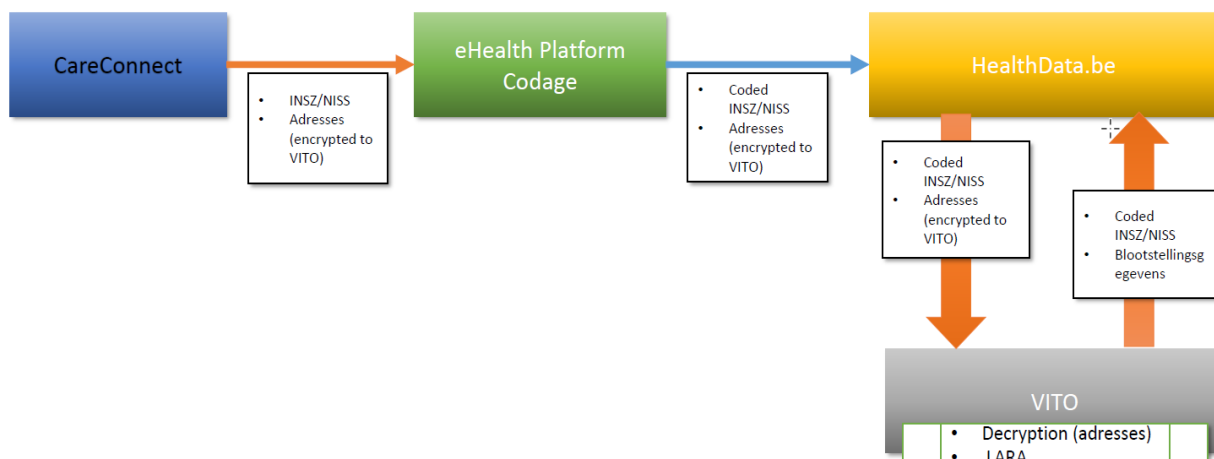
CareConnect

- INSZ/NISS
- Adresses (encrypted to VITO)

eHealth Platform Codage

- Coded INSZ/NISS
- Adresses (encrypted to VITO)

HealthData.be

- Coded INSZ/NISS
- Adresses (encrypted to VITO)

- Coded INSZ/NISS
- Blootstellingsgegevens

VITO

- Decryption (adresses)
- LARA